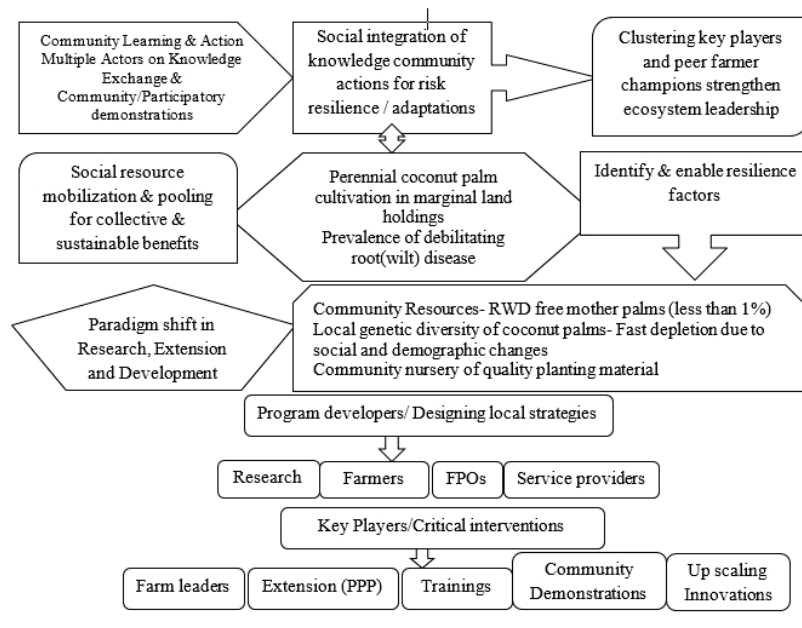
Community Learning & Action Multiple Actors on Knowledge Exchange & Community/Participatory demonstrations

Social integration of knowledge community actions for risk resilience / adaptations

Clustering key players and peer farmer champions strengthen ecosystem leadership

Social resource mobilization & pooling for collective & sustainable benefits

Perennial coconut palm cultivation in marginal land holdings
Prevalence of debilitating root(wilt) disease

Identify & enable resilience factors

Paradigm shift in Research, Extension and Development

Community Resources- RWD free mother palms (less than 1%)
Local genetic diversity of coconut palms- Fast depletion due to social and demographic changes
Community nursery of quality planting material

Program developers/ Designing local strategies

Research

Farmers

FPOs

Service providers

Key Players/Critical interventions

Farm leaders

Extension (PPP)

Trainings

Community Demonstrations

Up scaling Innovations